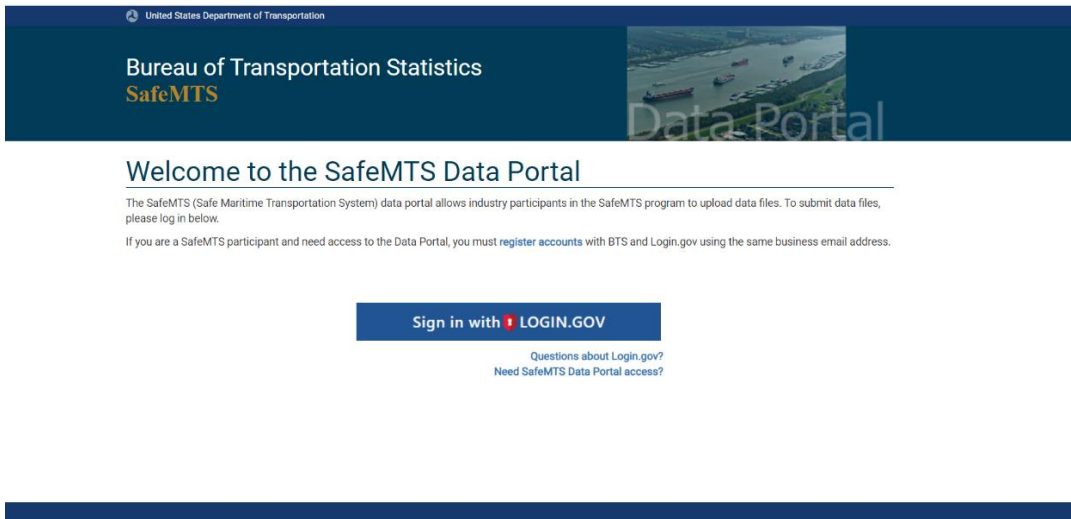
United States Department of Transportation

Bureau of Transportation Statistics
SafeMTS

Data Portal

Welcome to the SafeMTS Data Portal

The SafeMTS (Safe Maritime Transportation System) data portal allows industry participants in the SafeMTS program to upload data files. To submit data files, please log in below.

If you are a SafeMTS participant and need access to the Data Portal, you must register accounts with BTS and Login.gov using the same business email address.

Sign in with LOGIN.GOV

Questions about Login.gov?
Need SafeMTS Data Portal access?